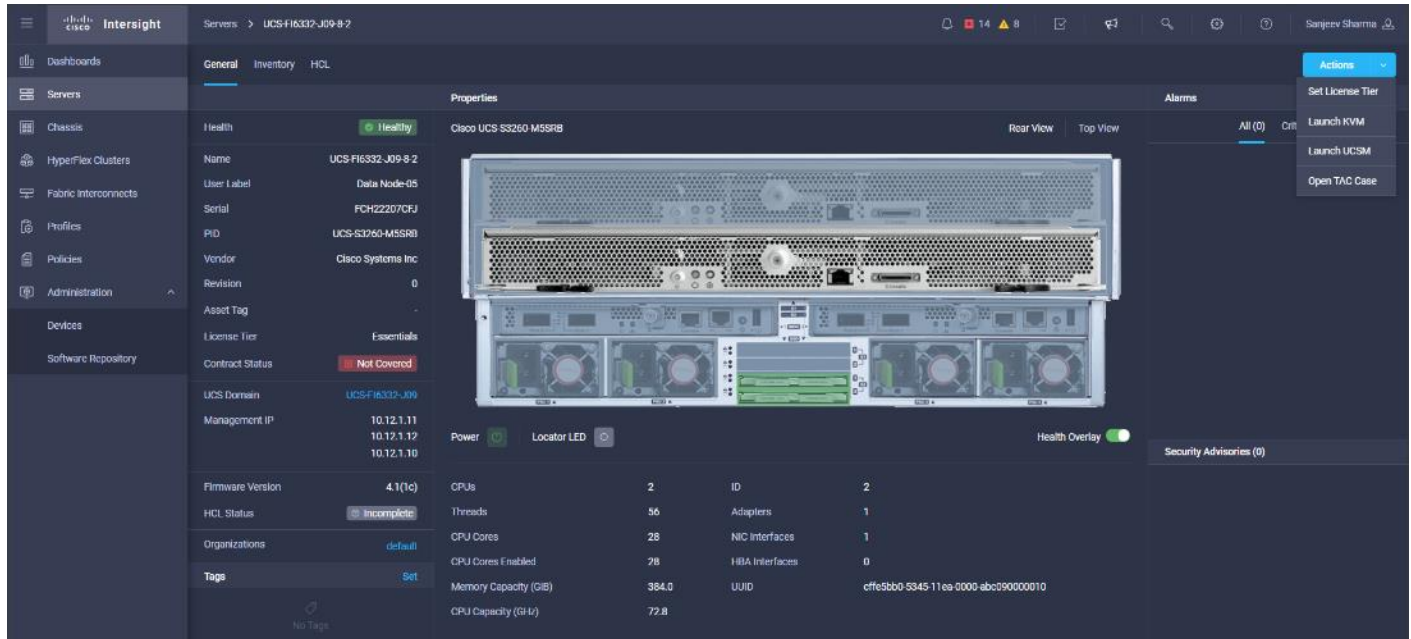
cisco Intersight

Servers > UCS-FI6332-J09-8-2

14 8

Sanjeev Sharma

Dashboards
Servers
Chassis
HyperFlex Clusters
Fabric Interconnects
Profiles
Policies
Administration
Devices
Software Repository

General Inventory HCL

Actions
Set License Tier
Launch KVM
Launch UCSM
Open TAC Case

| Health | Healthy |
|---|---|
| Name | UCS-FI6332-J09-8-2 |
| User Label | Data Node-05 |
| Serial | FCH22207CFJ |
| PID | UCS-S3260-M5SRB |
| Vendor | Cisco Systems Inc |
| Revision | 0 |
| Asset Tag | - |
| License Tier | Essentials |
| Contract Status | Not Covered |
| UCS Domain | UCS-FI6332-J09 |
| Management IP | 10.12.1.11 10.12.1.12 10.12.1.10 |
| Firmware Version | 4.1(1c) |
| HCL Status | Incomplete |
| Organizations | default |
| Tags | Set |

No Tags

Properties

Cisco UCS S3260-M5SRB

Rear View Top View

Power Locator LED

Health Overlay

| CPUs | 2 | ID | 2 |
|---|---|---|---|
| Threads | 56 | Adapters | 1 |
| CPU Cores | 28 | NIC Interfaces | 1 |
| CPU Cores Enabled | 28 | HBA Interfaces | 0 |
| Memory Capacity (GiB) | 384.0 | UUID | cffe5bb0-5345-11ea-0000-abc090000010 |
| CPU Capacity (GHz) | 72.8 | | |

Alarms

All (0) Crit

Security Advisories (0)